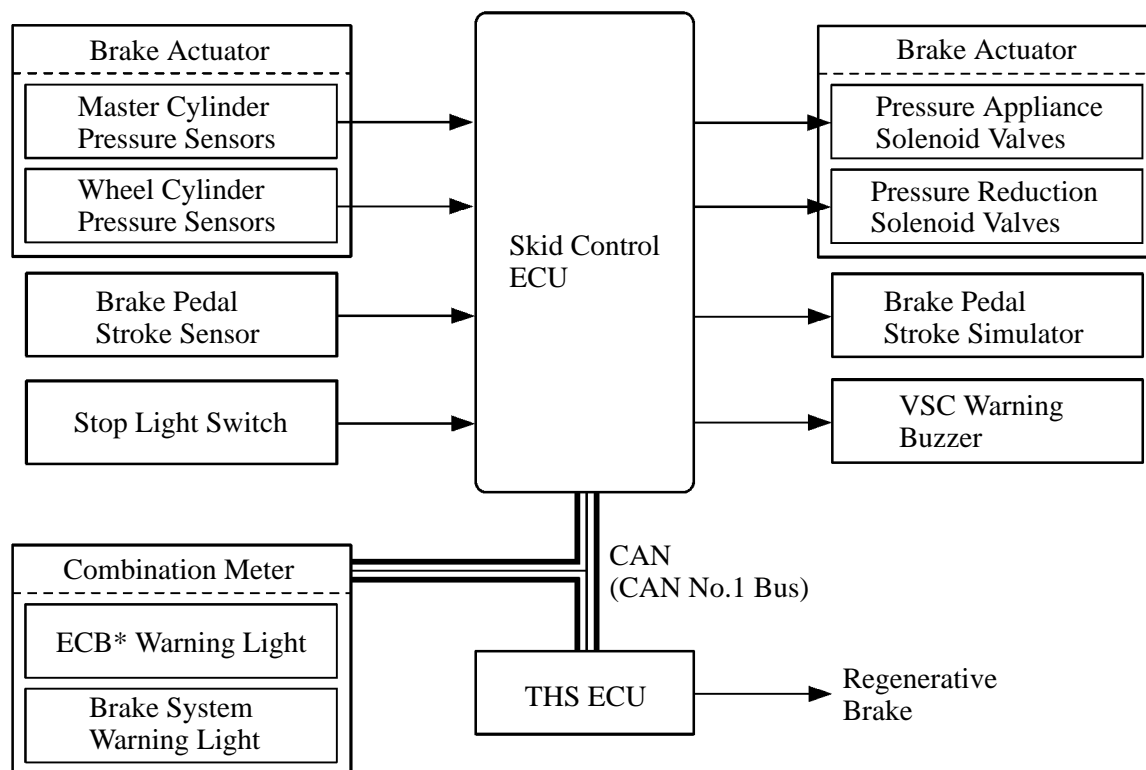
Brake Actuator

Master Cylinder Pressure Sensors

Wheel Cylinder Pressure Sensors

Brake Pedal Stroke Sensor

Stop Light Switch

Skid Control ECU

Brake Actuator

Pressure Appliance Solenoid Valves

Pressure Reduction Solenoid Valves

Brake Pedal Stroke Simulator

VSC Warning Buzzer

Combination Meter

ECB* Warning Light

Brake System Warning Light

CAN (CAN No.1 Bus)

THS ECU

Regenerative Brake